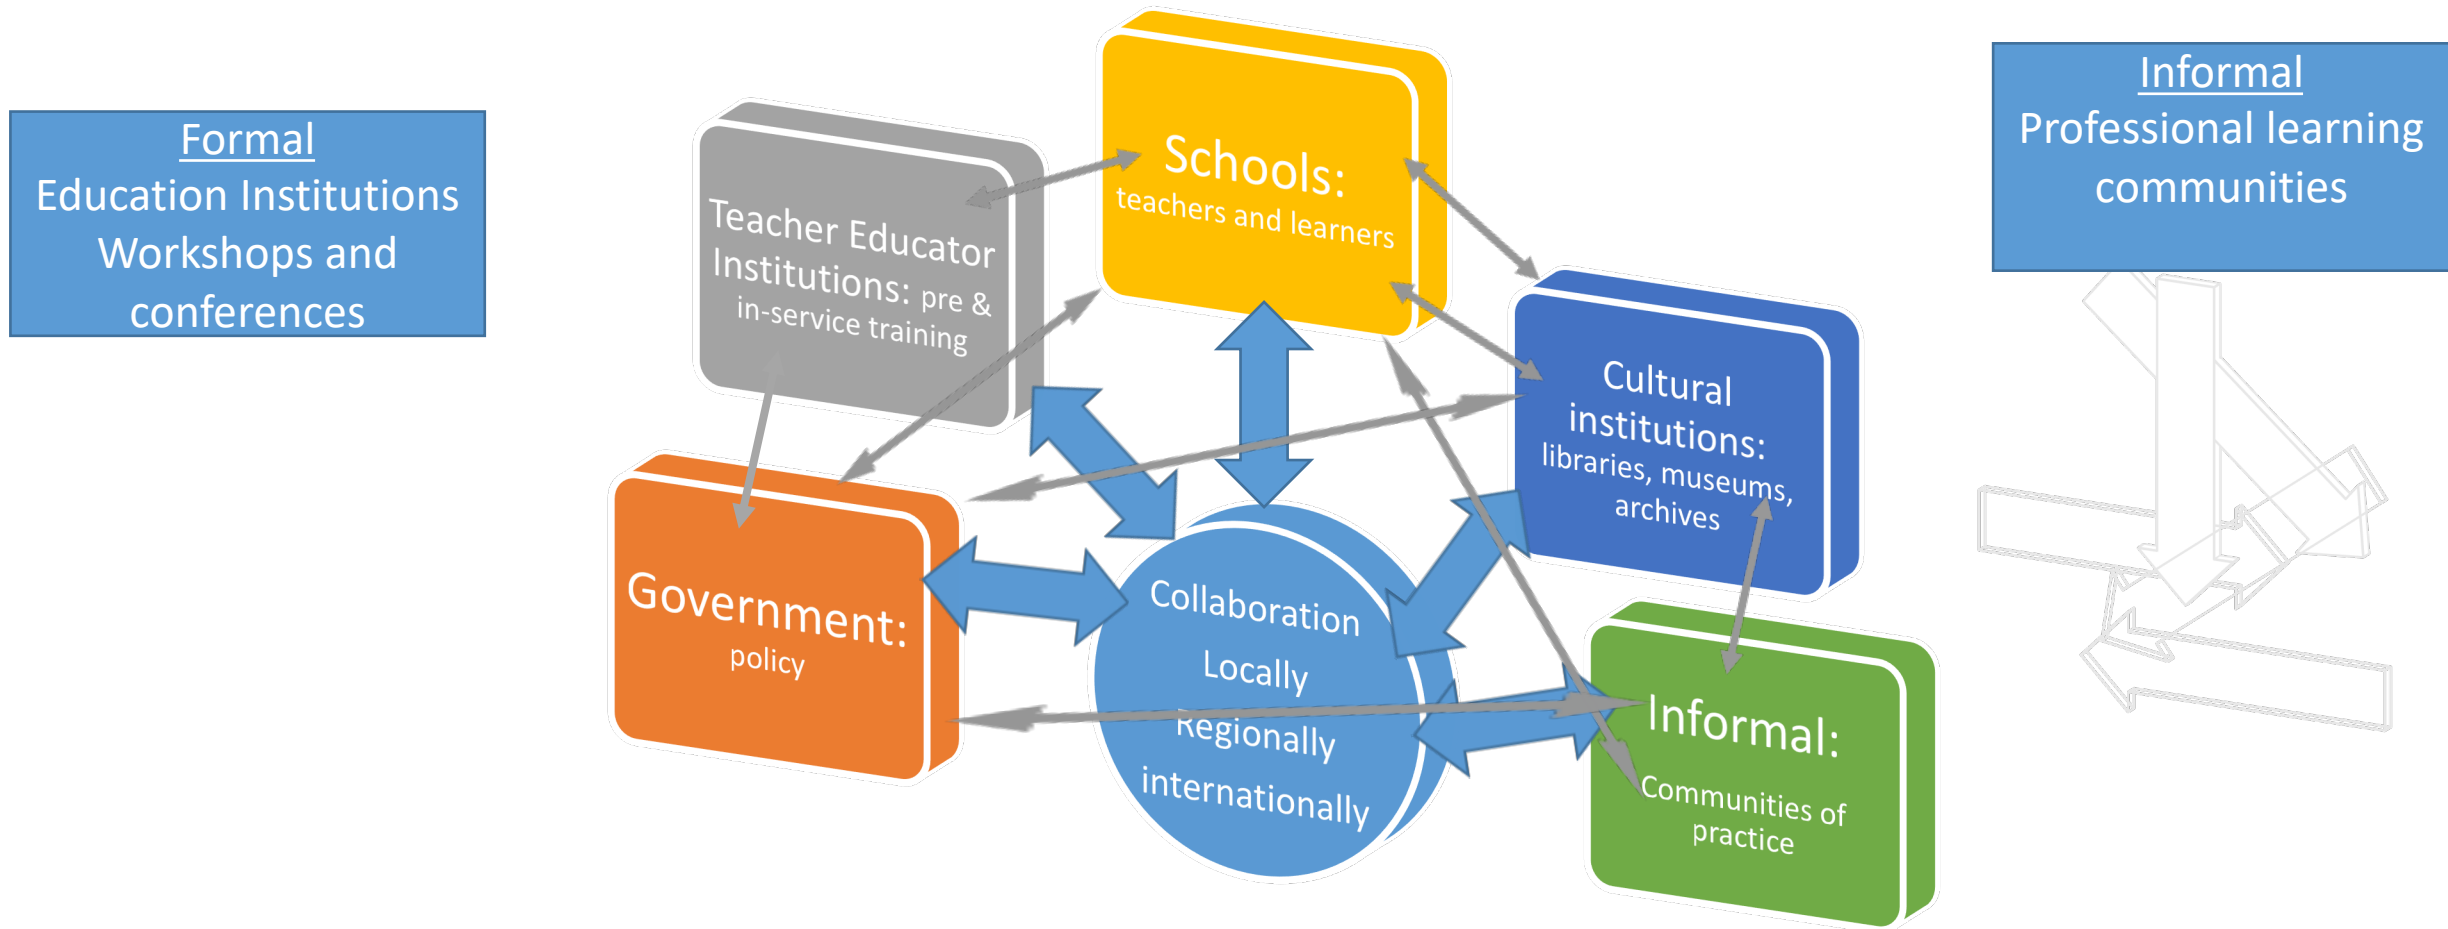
Formal
Education Institutions
Workshops and conferences

Teacher Educator Institutions: pre & in-service training

Schools:
teachers and learners

Informal
Professional learning communities

Cultural institutions:
libraries, museums, archives

Government:
policy

Collaboration
Locally
Regionally
internationally

Informal:
Communities of practice